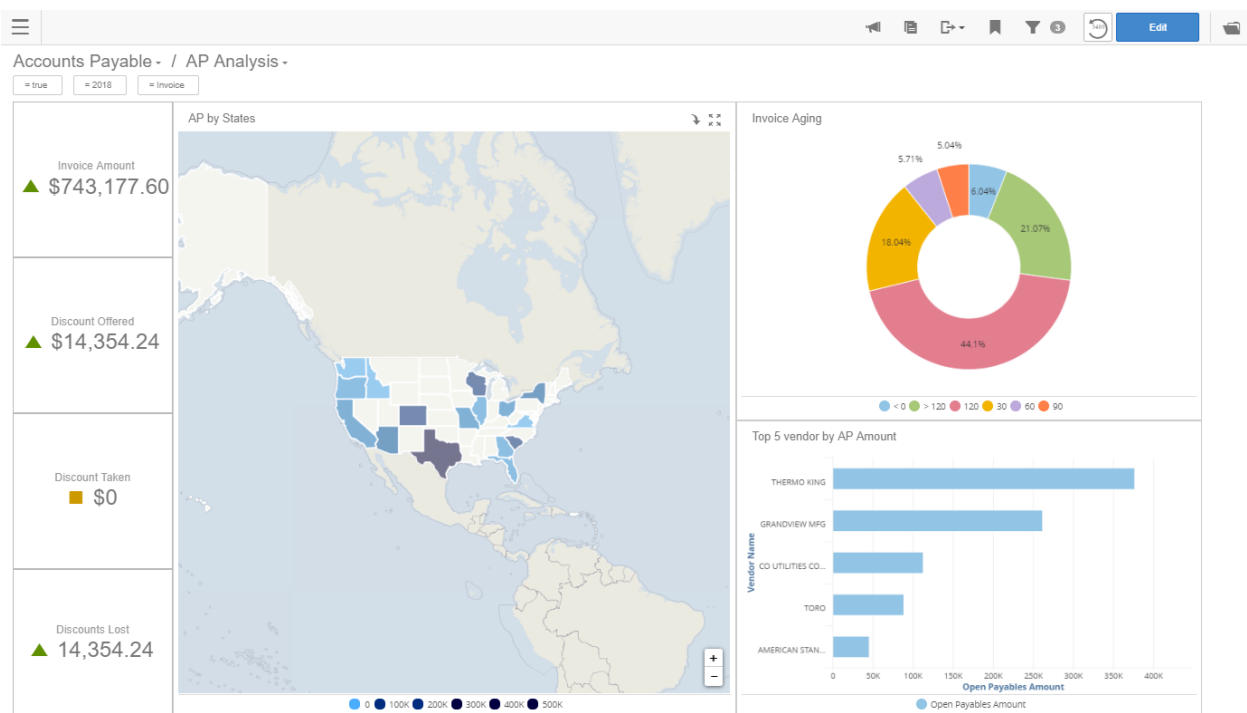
Edit

Accounts Payable / AP Analysis

= true = 2018 = Invoice

Invoice Amount
$743,177.60

Discount Offered
$14,354.24

Discount Taken
$0

Discounts Lost
14,354.24

AP by States

+
−

0 100K 200K 300K 400K 500K

Invoice Aging

5.04%
5.71%
6.04%
21.07%
18.04%
44.1%

< 0 > 120 120 30 60 90

Top 5 vendor by AP Amount

Vendor Name

THERMO KING
GRANDVIEW MFG
CO UTILITIES CO...
TORO
AMERICAN STAN...

0 50K 100K 150K 200K 250K 300K 350K 400K
Open Payables Amount

Open Payables Amount